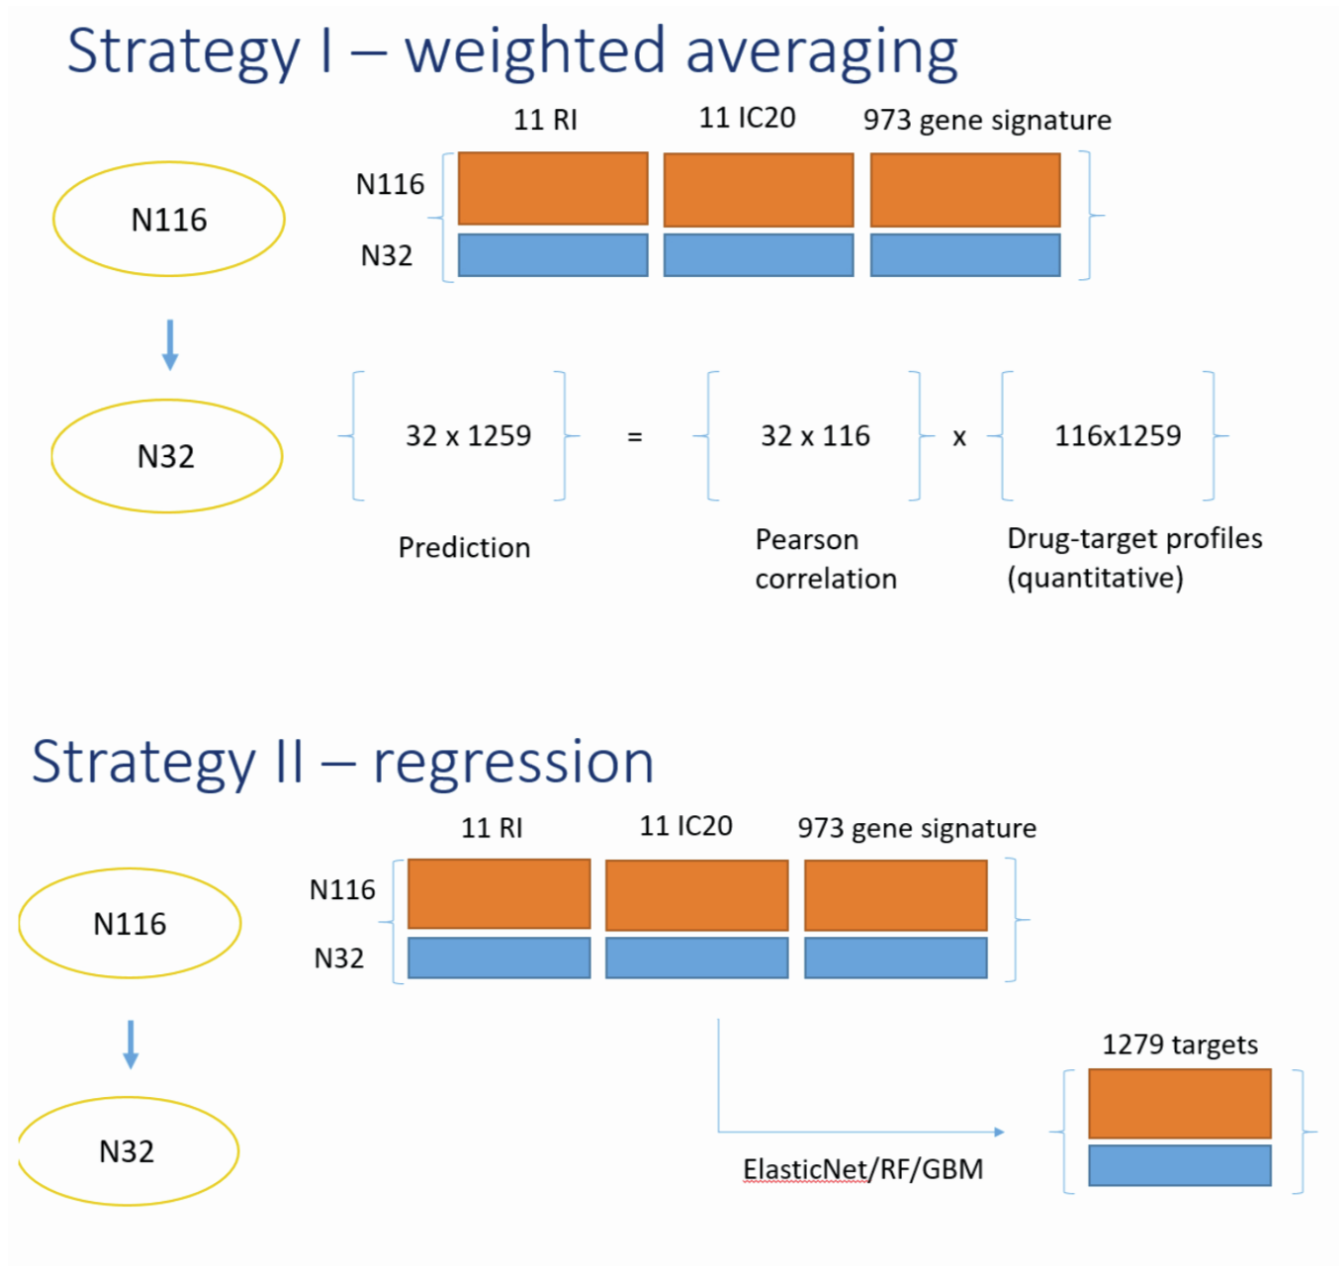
Strategy I – weighted averaging

11 RI
11 IC20
973 gene signature

N116
N32

N116

N32

32 x 1259 = 32 x 116 x 116x1259

Prediction

Pearson correlation

Drug-target profiles (quantitative)

Strategy II – regression

11 RI
11 IC20
973 gene signature

N116
N32

N116

N32

1279 targets

ElasticNet/RF/GBM